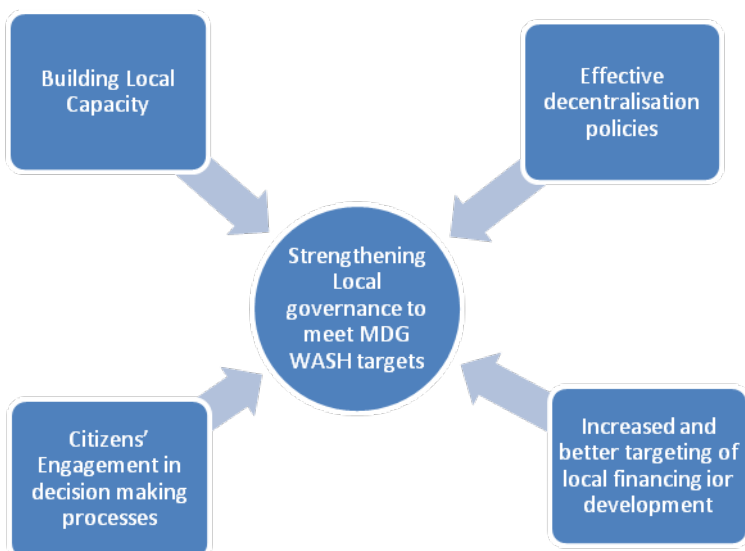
Building Local Capacity

Effective decentralisation policies

Strengthening Local governance to meet MDG WASH targets

Citizens' Engagement in decision making processes

Increased and better targeting of local financing ior development